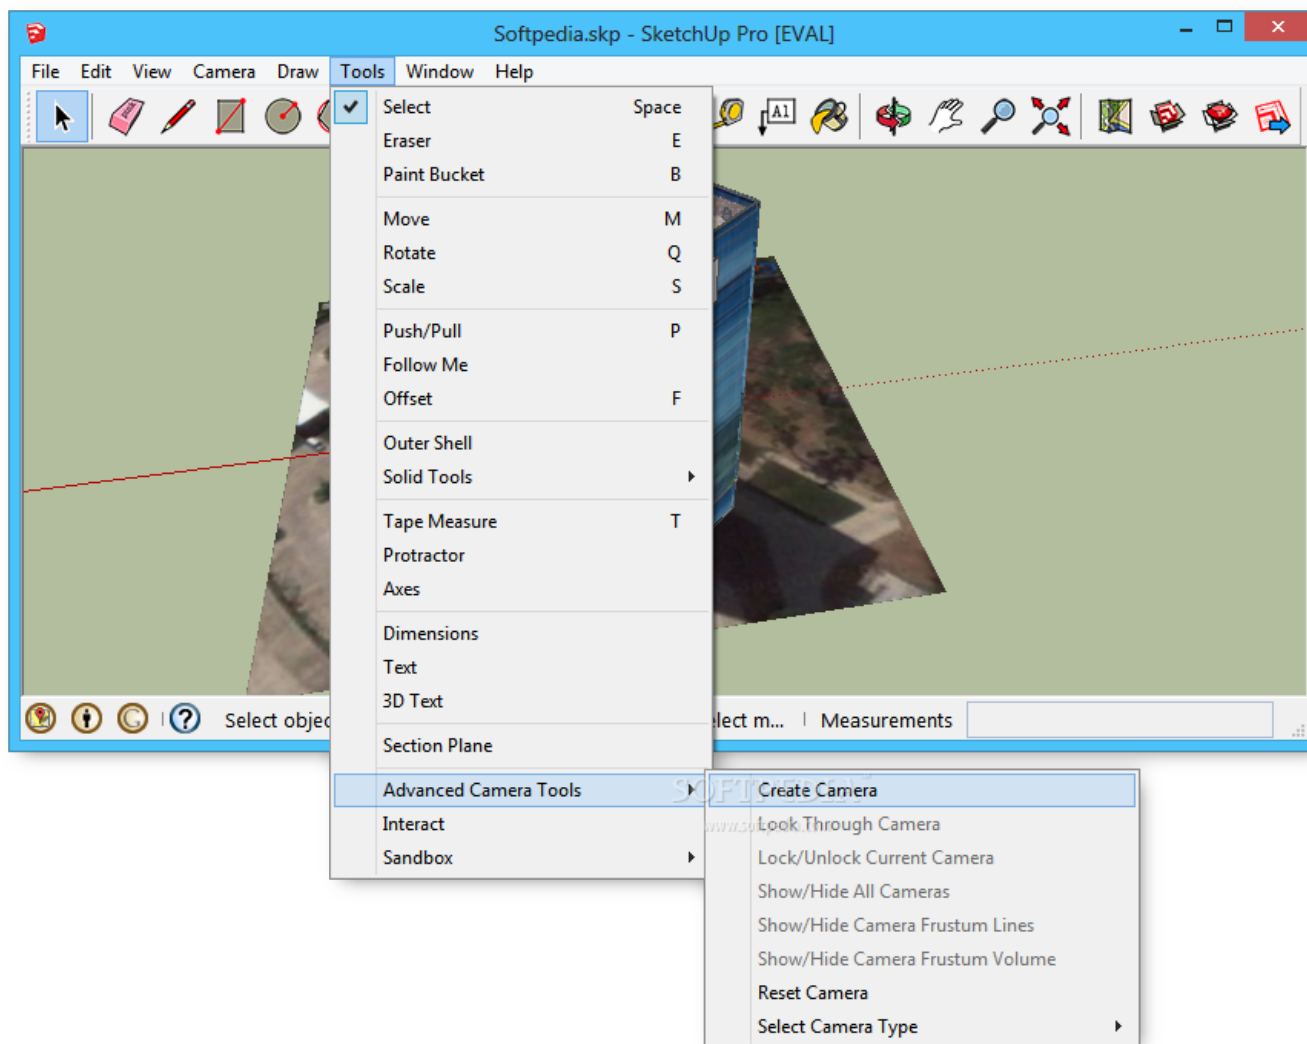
Softpedia.skp - SketchUp Pro [EVAL]

File Edit View Camera Draw Tools Window Help

Select Space
Eraser E
Paint Bucket B

Move M
Rotate Q
Scale S

Push/Pull P
Follow Me
Offset F

Outer Shell
Solid Tools

Tape Measure T
Protractor
Axes

Dimensions
Text
3D Text

Section Plane

Advanced Camera Tools
Interact
Sandbox

Create Camera
Look Through Camera
Lock/Unlock Current Camera
Show/Hide All Cameras
Show/Hide Camera Frustum Lines
Show/Hide Camera Frustum Volume
Reset Camera
Select Camera Type

Select objec

lect m...

Measurements

SOFTPEDIA
www.softpedia.com